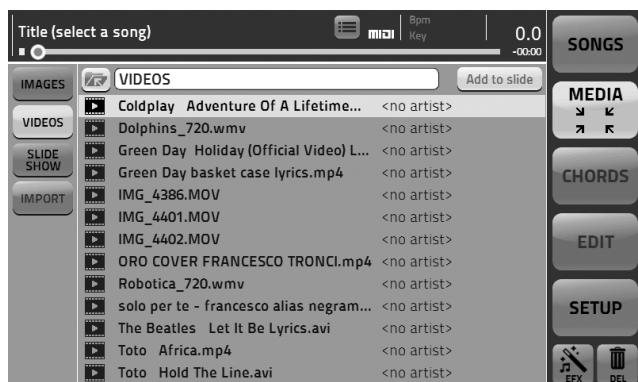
Title (select a song)

MIDI

Bpm

Key

0.0

-00:00

SONGS

IMAGES

VIDEOS

SLIDE SHOW

IMPORT

VIDEOS

Add to slide

| | |
|---|---|
| Coldplay Adventure Of A Lifetime... | <no artist> |
| Dolphins_720.wmv | <no artist> |
| Green Day Holiday (Official Video) L... | <no artist> |
| Green Day basket case lyrics.mp4 | <no artist> |
| IMG_4386.MOV | <no artist> |
| IMG_4401.MOV | <no artist> |
| IMG_4402.MOV | <no artist> |
| ORO COVER FRANCESCO TRONCI.mp4 | <no artist> |
| Robotica_720.wmv | <no artist> |
| solo per te - francesco alias negram... | <no artist> |
| The Beatles Let It Be Lyrics.avi | <no artist> |
| Toto Africa.mp4 | <no artist> |
| Toto Hold The Line.avi | <no artist> |

MEDIA

CHORDS

EDIT

SETUP

EFX

DEL